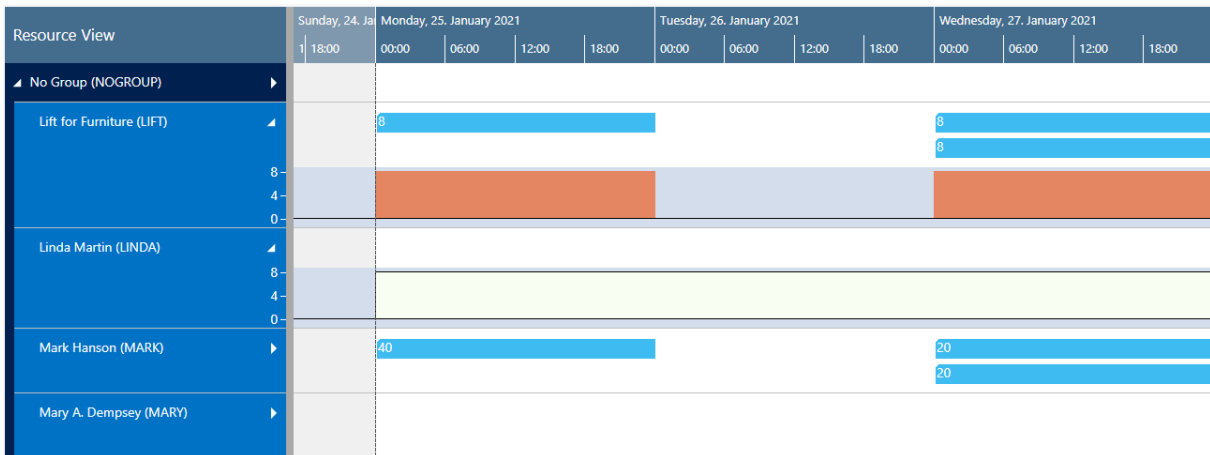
Resource View

Sunday, 24. Ja
1 18:00

Monday, 25. January 2021
00:00 06:00 12:00 18:00

Tuesday, 26. January 2021
00:00 06:00 12:00 18:00

Wednesday, 27. January 2021
00:00 06:00 12:00 18:00

No Group (NOGROUP)

Lift for Furniture (LIFT)
8
4
0

8
8
8

Linda Martin (LINDA)
8
4
0

Mark Hanson (MARK)

40
20
20

Mary A. Dempsey (MARY)